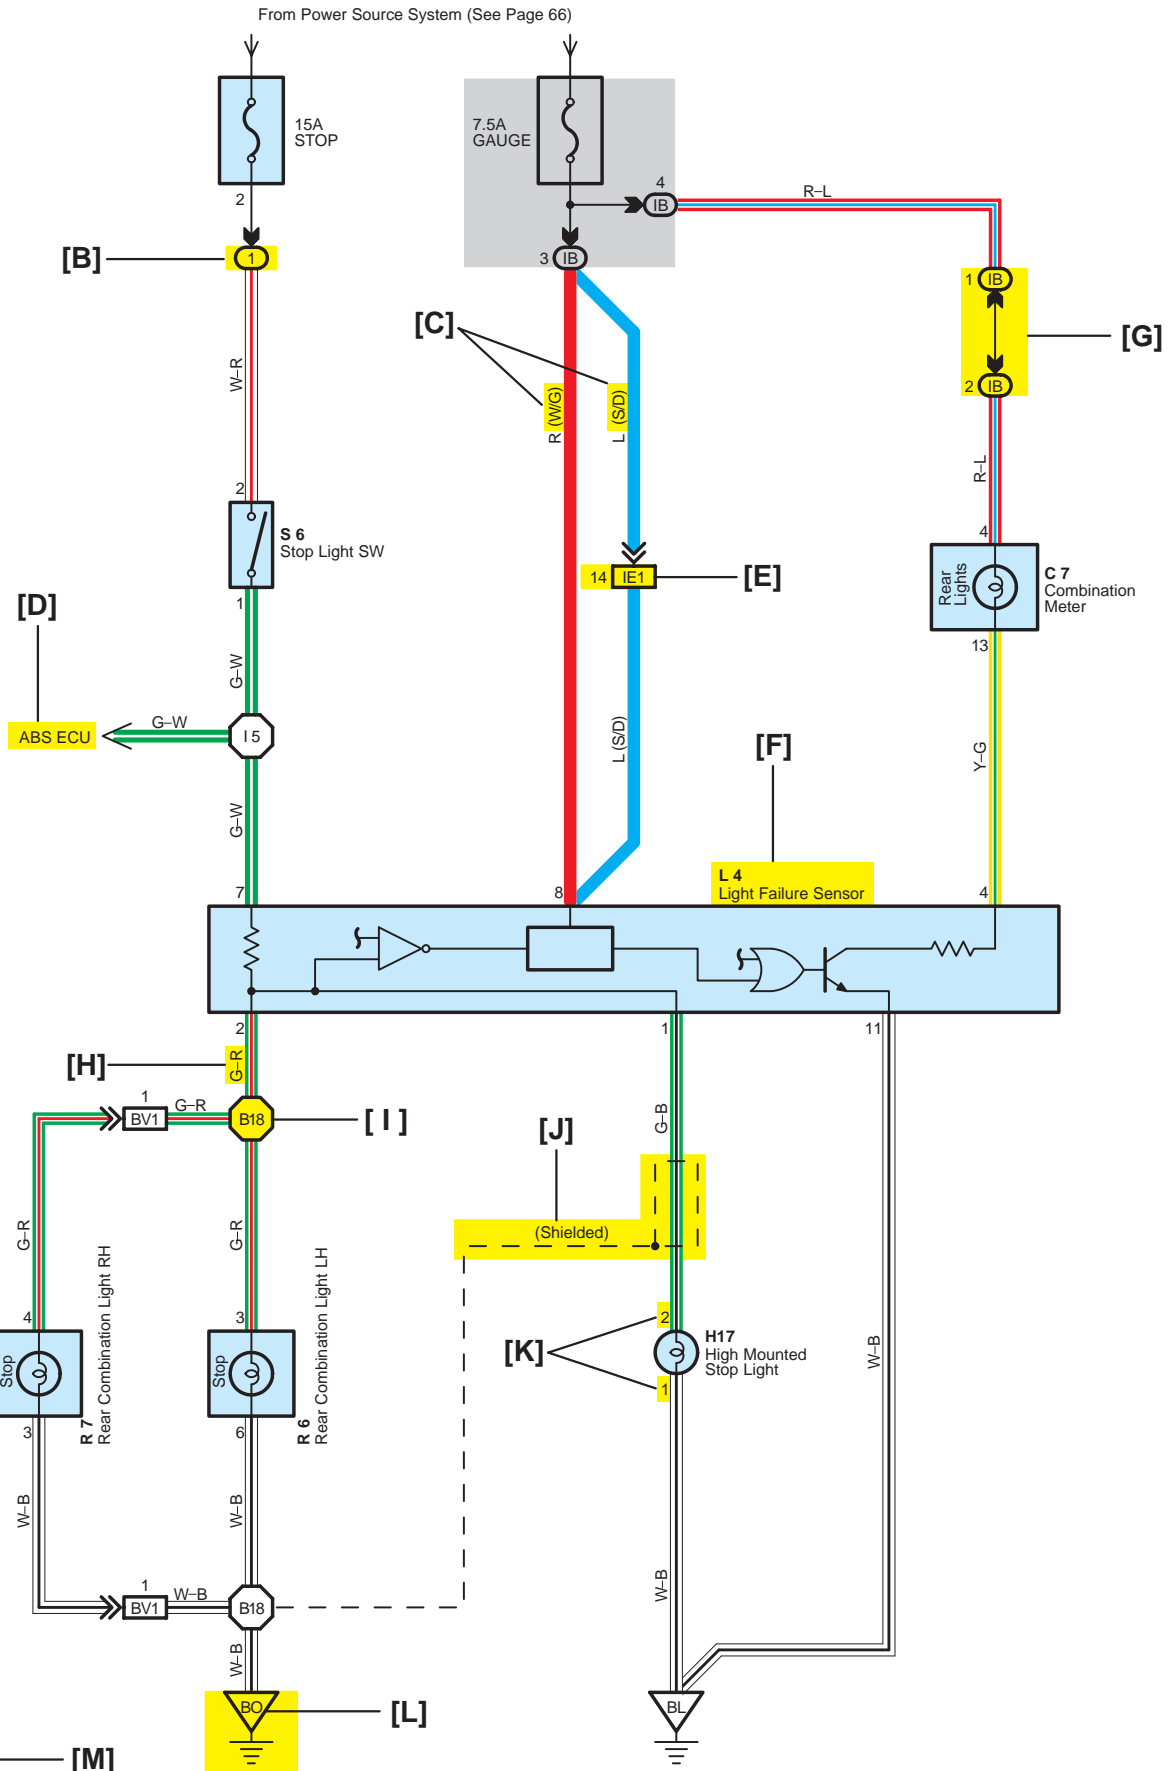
From Power Source System (See Page 66)

15A
STOP

7.5A
GAUGE

2
4
IB
R–L
[B]
1
3
IB
1
IB
[G]
2
IB
[C]
R (W/G)
L (S/D)
W–R
R–L
2
S 6
Stop Light SW
4
Rear Lights
C 7
Combination Meter
13
14
IE1
[E]
[D]
1
G–W
ABS ECU
G–W
I 5
L (S/D)
Y–G
[F]
G–W
L 4
Light Failure Sensor
7
8
4
2
1
11
[H]
G–R
1
BV1
G–R
B18
[ I ]
G–B
[J]
(Shielded)
G–R
G–R
4
3
2
[K]
H17
High Mounted Stop Light
1
Stop
Stop
R 7
Rear Combination Light RH
R 6
Rear Combination Light LH
W–B
3
6
W–B
W–B
W–B
1
BV1
W–B
B18
W–B
W–B
BO
[L]
BL
[M]